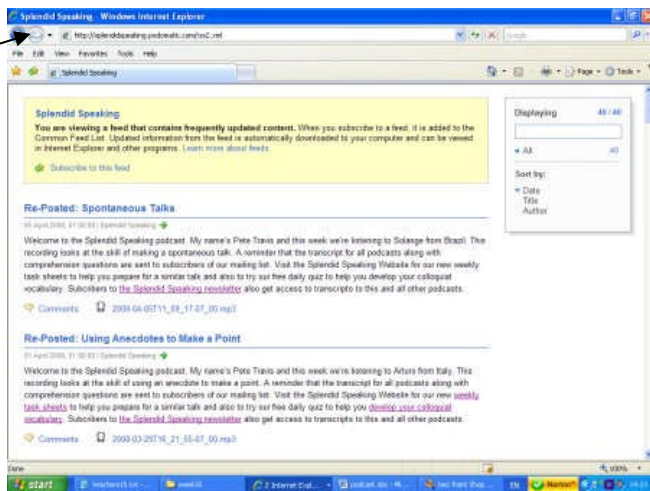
Splendid Speaking - Windows Internet Explorer

http://splendidspeaking.podomatic.com/rss2.xml

File Edit View Favorites Tools Help

Splendid Speaking

Page Tools

Splendid Speaking

You are viewing a feed that contains frequently updated content. When you subscribe to a feed, it is added to the Common Feed List. Updated information from the feed is automatically downloaded to your computer and can be viewed in Internet Explorer and other programs. Learn more about feeds.

Subscribe to this feed

Displaying 40 / 40

• All 40

Sort by:
▾ Date
Title
Author

Re-Posted: Spontaneous Talks

05 April 2008, 07:30:53 | Splendid Speaking

Welcome to the Splendid Speaking podcast. My name's Pete Travis and this week we're listening to Solange from Brazil. This recording looks at the skill of making a spontaneous talk. A reminder that the transcript for all podcasts along with comprehension questions are sent to subscribers of our mailing list. Visit the Splendid Speaking Website for our new weekly task sheets to help you prepare for a similar talk and also to try our free daily quiz to help you develop your colloquial vocabulary. Subscribers to the Splendid Speaking newsletter also get access to transcripts to this and all other podcasts.

Comments 2008-04-05T11_09_17-07_00.mp3

Re-Posted: Using Anecdotes to Make a Point

01 April 2008, 01:00:01 | Splendid Speaking

Welcome to the Splendid Speaking podcast. My name's Pete Travis and this week we're listening to Arturo from Italy. This recording looks at the skill of using an anecdote to make a point. A reminder that the transcript for all podcasts along with comprehension questions are sent to subscribers of our mailing list. Visit the Splendid Speaking Website for our new weekly task sheets to help you prepare for a similar talk and also to try our free daily quiz to help you develop your colloquial vocabulary. Subscribers to the Splendid Speaking newsletter also get access to transcripts to this and all other podcasts.

Comments 2008-03-29T16_21_55-07_00.mp3

Done

100%

start